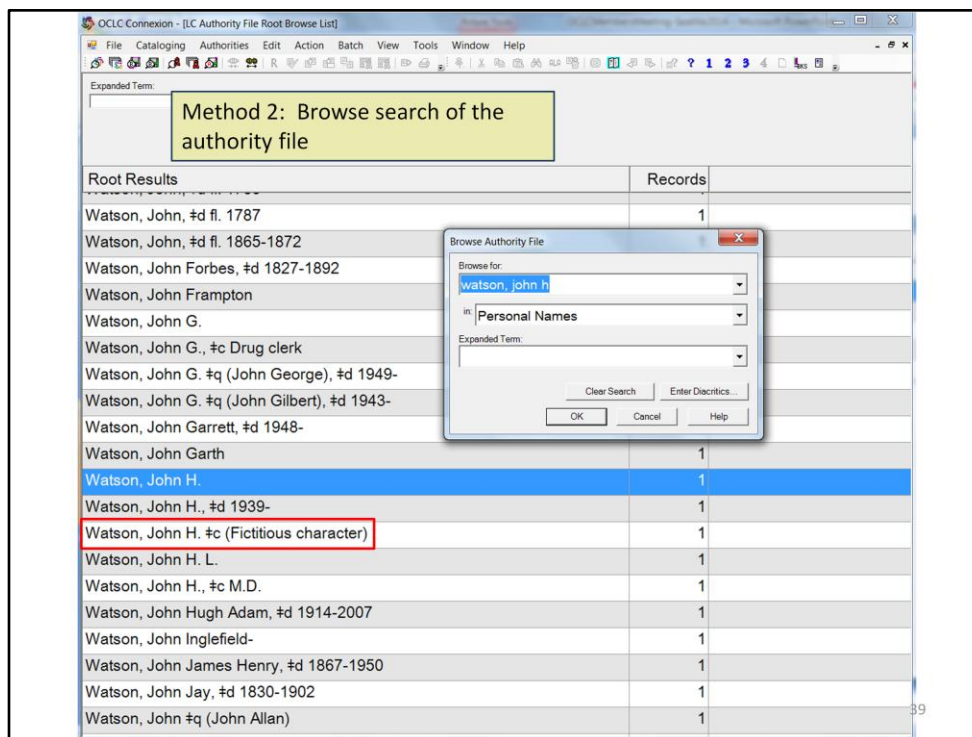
OCLC Connexion - [LC Authority File Root Browse List]

File Cataloging Authorities Edit Action Batch View Tools Window Help

Expanded Term:

Method 2: Browse search of the authority file

| Root Results | Records |
|---|---|
| Watson, John, ‡d fl. 1787 | 1 |
| Watson, John, ‡d fl. 1865-1872 | |
| Watson, John Forbes, ‡d 1827-1892 | |
| Watson, John Frampton | |
| Watson, John G. | |
| Watson, John G., ‡c Drug clerk | |
| Watson, John G. ‡q (John George), ‡d 1949- | |
| Watson, John G. ‡q (John Gilbert), ‡d 1943- | |
| Watson, John Garrett, ‡d 1948- | |
| Watson, John Garth | 1 |
| Watson, John H. | 1 |
| Watson, John H., ‡d 1939- | 1 |
| Watson, John H. ‡c (Fictitious character) | 1 |
| Watson, John H. L. | 1 |
| Watson, John H., ‡c M.D. | 1 |
| Watson, John Hugh Adam, ‡d 1914-2007 | 1 |
| Watson, John Inglefield- | 1 |
| Watson, John James Henry, ‡d 1867-1950 | 1 |
| Watson, John Jay, ‡d 1830-1902 | 1 |
| Watson, John ‡q (John Allan) | 1 |

Browse Authority File
Browse for:
watson, john h
in: Personal Names
Expanded Term:
Clear Search
Enter Diacritics...
OK
Cancel
Help

39